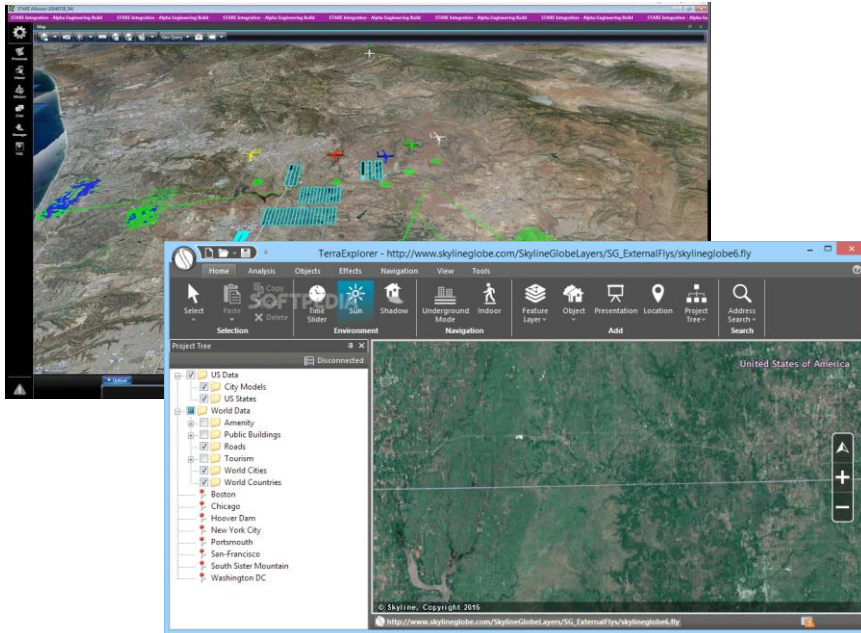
STARE Integration - Alpha Engineering Build STARE Integration - Alpha Engineering Build STARE Integration - Alpha Engineering Build STARE Integration - Alpha Engineering Build STARE Integration - Alpha Engineering Build STARE Integration - Alpha Engineering Build STARE Integration - Alpha Engineering Build STARE Integration - Alpha Engineering Build

TerraExplorer - http://www.skylineglobe.com/SkylineGlobeLayers/SG_ExternalFlys/skylineglobe6.fly

Home Analysis Objects Effects Navigation View Tools

Select Paste Copy Delete
Selection

Time Slider Sun Shadow
Environment

Underground Mode Indoor
Navigation

Feature Layer Object Presentation Location Project Tree
Add

Address Search
Search

SOFTPEDIA

Project Tree

Disconnected

US Data
City Models
US States
World Data
Amenity
Public Buildings
Roads
Tourism
World Cities
World Countries
Boston
Chicago
Hoover Dam
New York City
Portsmouth
San-Francisco
South Sister Mountain
Washington DC

United States of America

© Skyline, Copyright 2015

http://www.skylineglobe.com/SkylineGlobeLayers/SG_ExternalFlys/skylineglobe6.fly